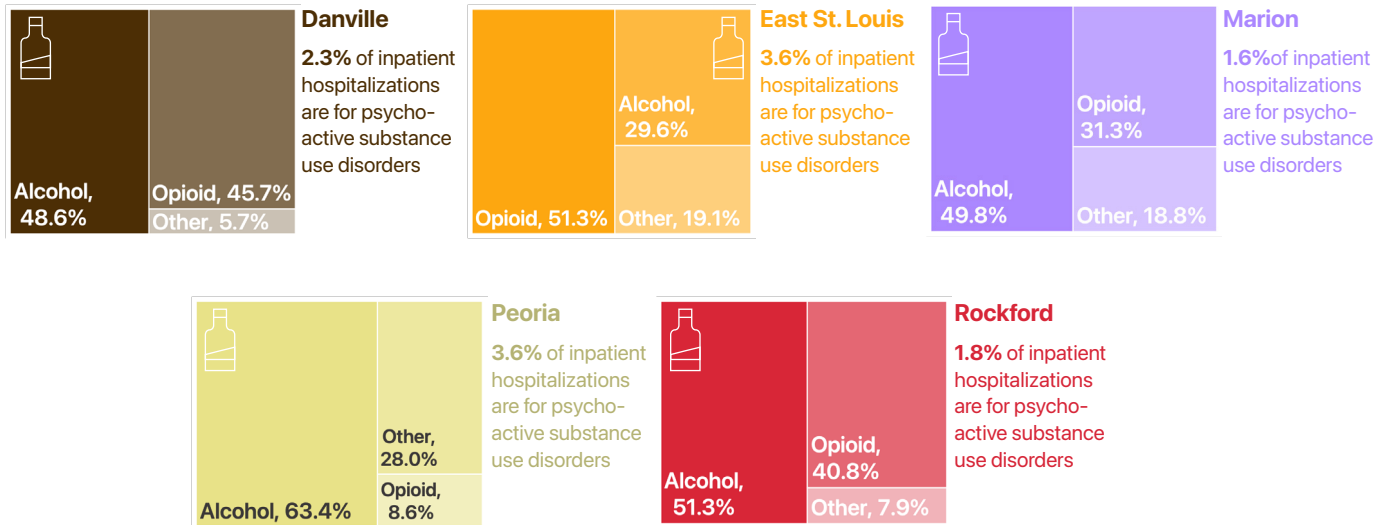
Alcohol, 48.6%

Opioid, 45.7%

Other, 5.7%

Danville

2.3% of inpatient hospitalizations are for psychoactive substance use disorders

Opioid, 51.3%

Alcohol, 29.6%

Other, 19.1%

East St. Louis

3.6% of inpatient hospitalizations are for psychoactive substance use disorders

Alcohol, 49.8%

Opioid, 31.3%

Other, 18.8%

Marion

1.6%of inpatient hospitalizations are for psychoactive substance use disorders

Alcohol, 63.4%

Other, 28.0%

Opioid, 8.6%

Peoria

3.6% of inpatient hospitalizations are for psychoactive substance use disorders

Alcohol, 51.3%

Opioid, 40.8%

Other, 7.9%

Rockford

1.8% of inpatient hospitalizations are for psychoactive substance use disorders